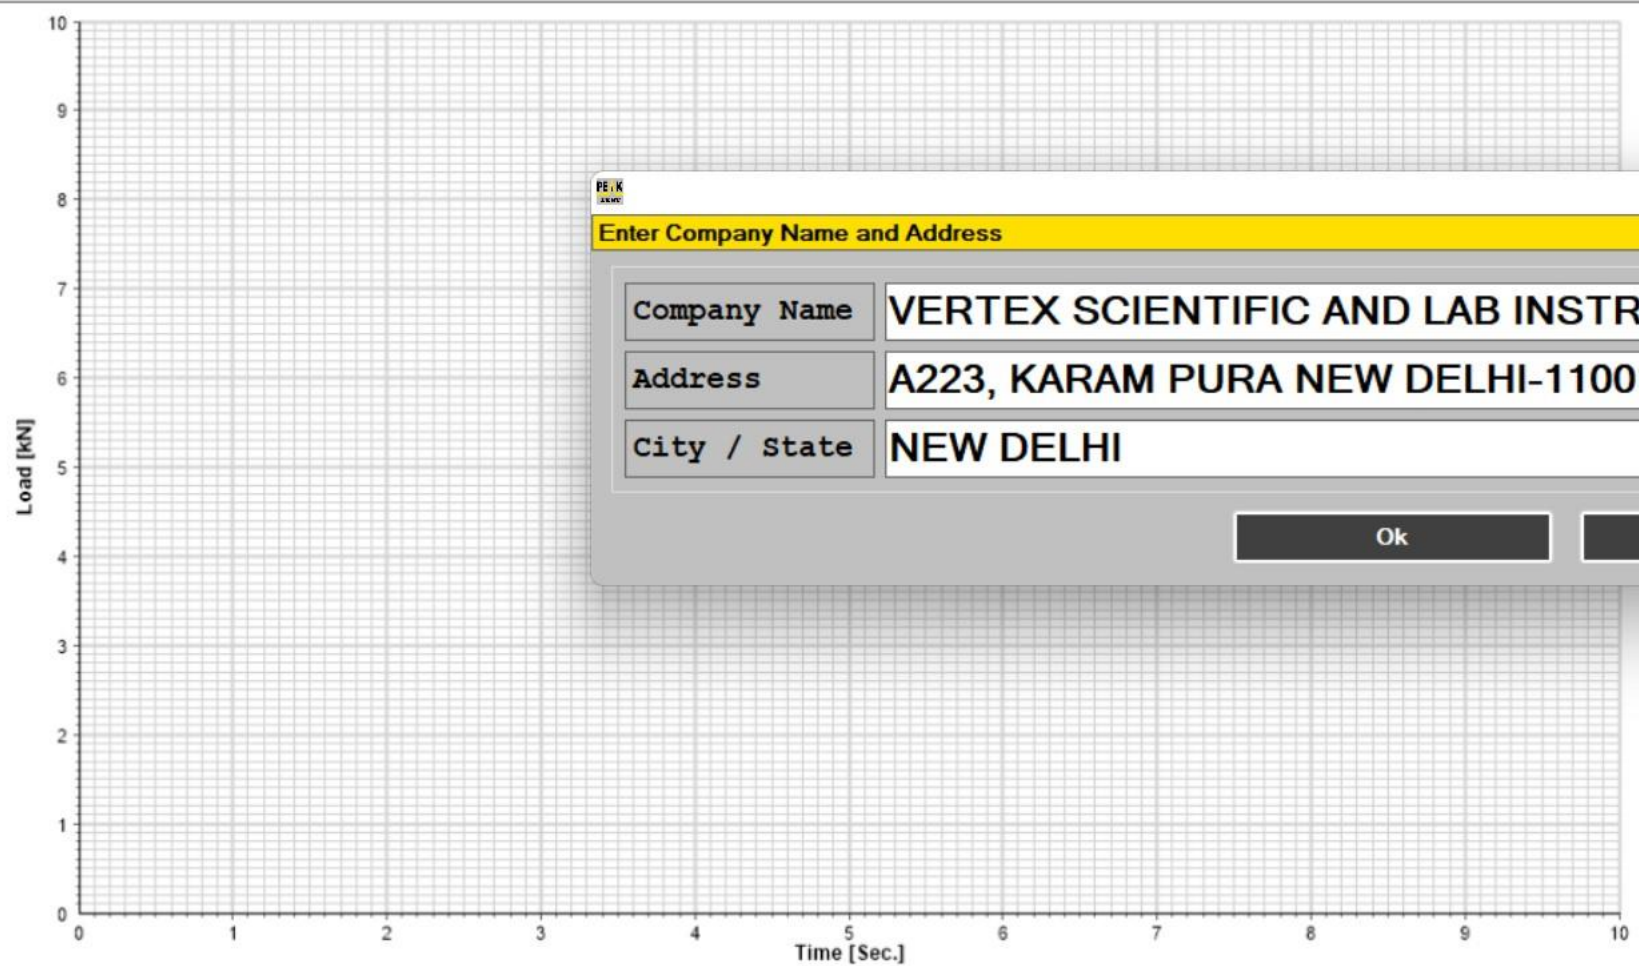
10
9
8
7
6
5
4
3
2
1
0
Load [kN]

PEAK

Enter Company Name and Address

Company Name VERTEX SCIENTIFIC AND LAB INSTR
Address A223, KARAM PURA NEW DELHI-1100
City / State NEW DELHI

Ok

0 1 2 3 4 5 6 7 8 9 10
Time [Sec.]